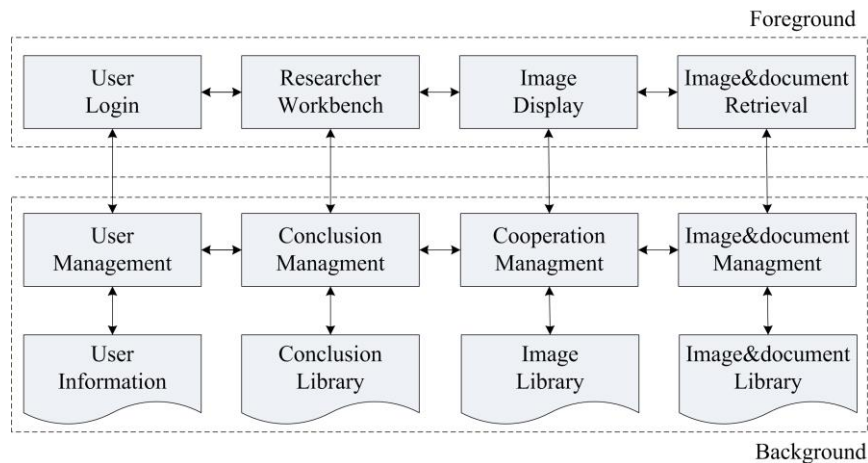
Foreground

User Login

Researcher Workbench

Image Display

Image&document Retrieval

User Management

Conclusion Managment

Cooperation Managment

Image&document Managment

User Information

Conclusion Library

Image Library

Image&document Library

Background